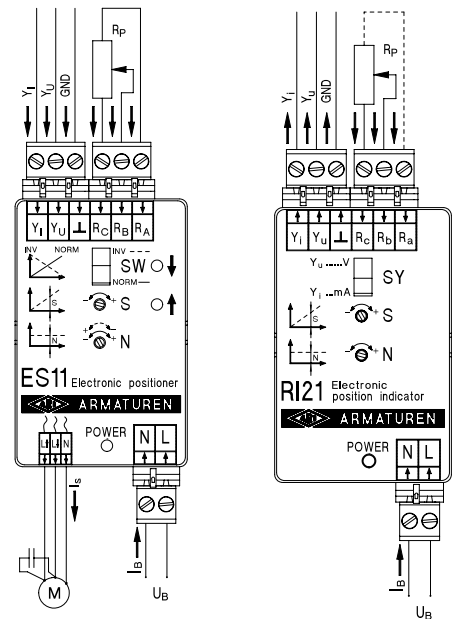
$R_P$
$Y_I$ $Y_U$ GND
$Y_I$ $Y_U$ ⊥ $R_C$ $R_B$ $R_A$
INV NORM
INV - - -
NORM —
SW
S
N
ES11 Electronic positioner
ARMATUREN
L L N
POWER
N L
$I_S$
$I_B$
$U_B$
M

$R_P$
$Y_i$ $Y_u$ GND
$Y_i$ $Y_u$ ⊥ $R_c$ $R_b$ $R_a$
$Y_u$ ......V
$Y_i$ ...mA
SY
S
N
RI21 Electronic position indicator
ARMATUREN
POWER
N L
$I_B$
$U_B$